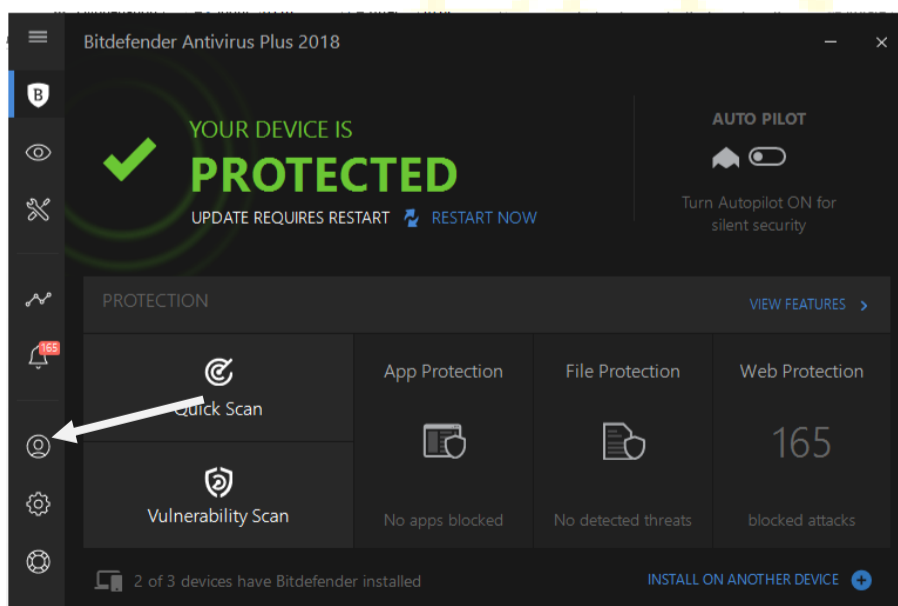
Bitdefender Antivirus Plus 2018

YOUR DEVICE IS
PROTECTED
UPDATE REQUIRES RESTART RESTART NOW

AUTO PILOT
Turn Autopilot ON for silent security

165

PROTECTION
VIEW FEATURES

Quick Scan

Vulnerability Scan

App Protection
No apps blocked

File Protection
No detected threats

Web Protection
165
blocked attacks

2 of 3 devices have Bitdefender installed
INSTALL ON ANOTHER DEVICE